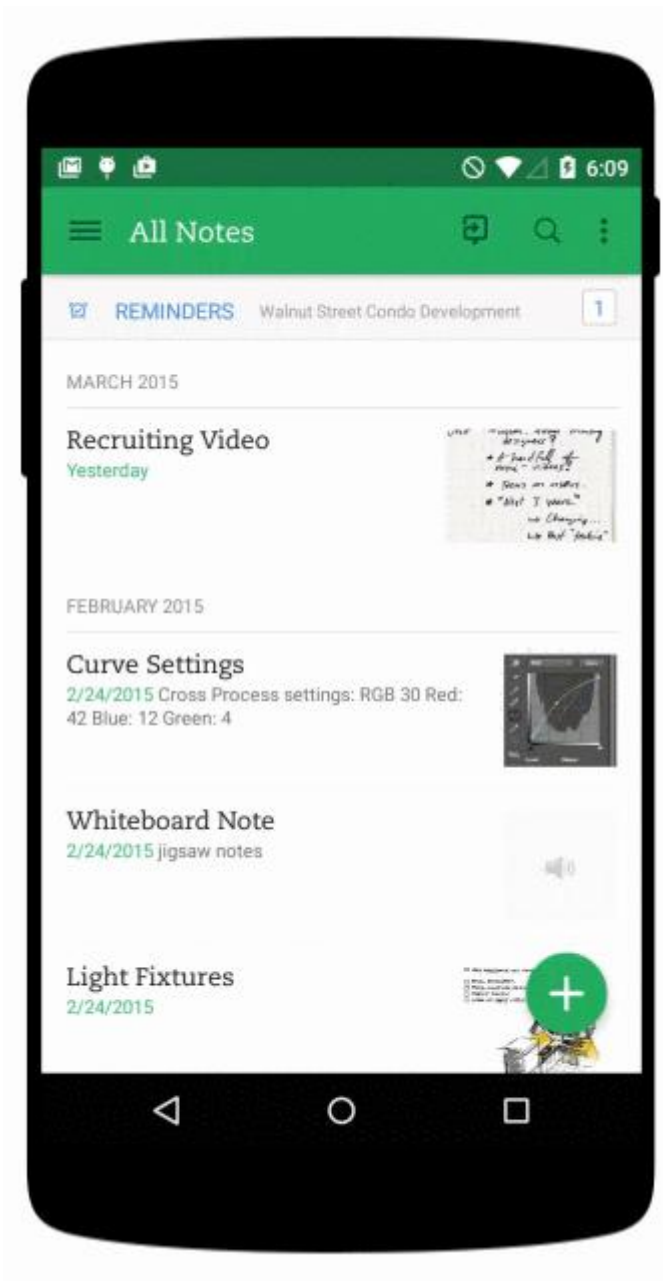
6:09

All Notes

REMINDERS Walnut Street Condo Development 1

MARCH 2015

Recruiting Video
Yesterday

FEBRUARY 2015

Curve Settings
2/24/2015 Cross Process settings: RGB 30 Red: 42 Blue: 12 Green: 4

Whiteboard Note
2/24/2015 jigsaw notes

Light Fixtures
2/24/2015